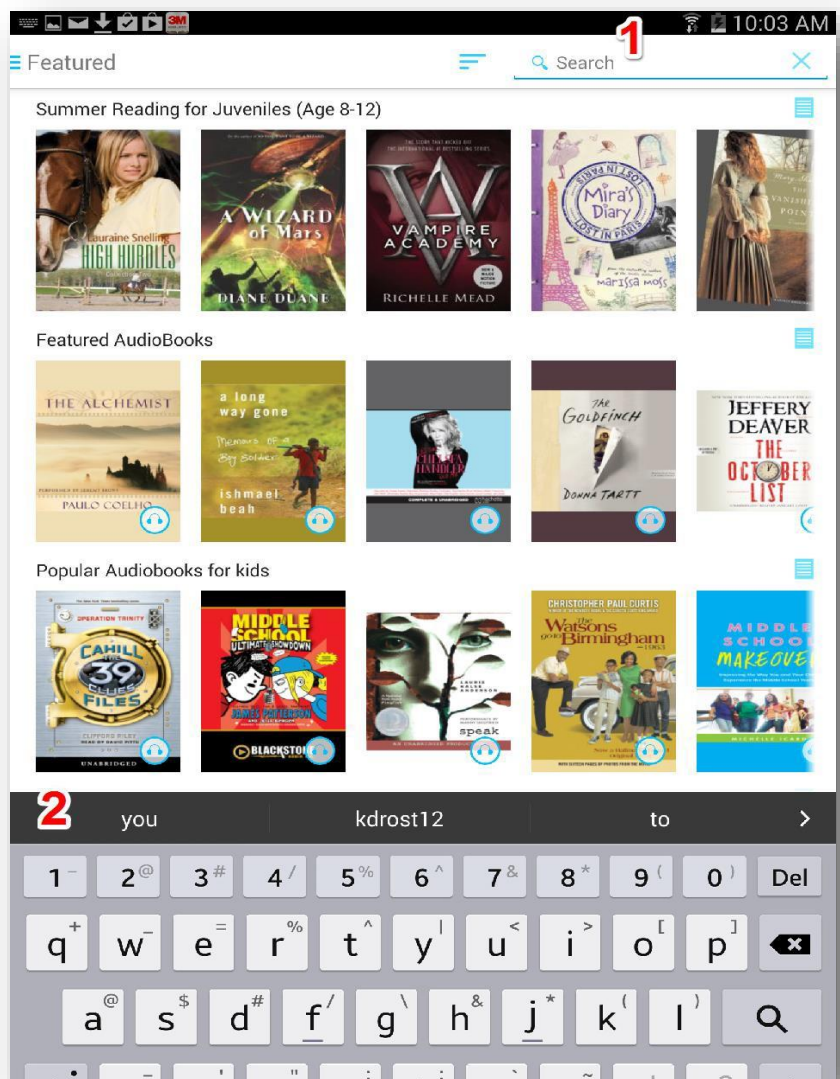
3M 10:03 AM

Featured

Search

1

Summer Reading for Juveniles (Age 8-12)

Lauraine Snelling HIGH HURDLES

A WIZARD of Mars DIANE DUANE

VAMPIRE ACADEMY RICHELLE MEAD

Mira's Diary LOST IN PARIS Marissa Moss

Featured AudioBooks

THE ALCHEMIST PAULO COELHO

a long way gone Memoirs of a Boy Soldier ishmael beah

THE GOLDFINCH DONNA TARTT

JEFFERY DEAVER THE OCTOBER LIST

Popular Audiobooks for kids

OPERATION TRINITY CAHILL 39 CLUES FILES CLIFFORD RILEY UNABRIDGED

MIDDLE SCHOOL ULTIMATE SHOWDOWN JAMES PATTERSON BLACKSTONE

speak

CHRISTOPHER PAUL CURTIS The Watsons Go to Birmingham 1963

MIDDLE SCHOOL MAKEOVER

2

you kdrost12 to

1 2 3 4 5 6 7 8 9 0 Del

q w e r t y u i o p

a s d f g h j k l